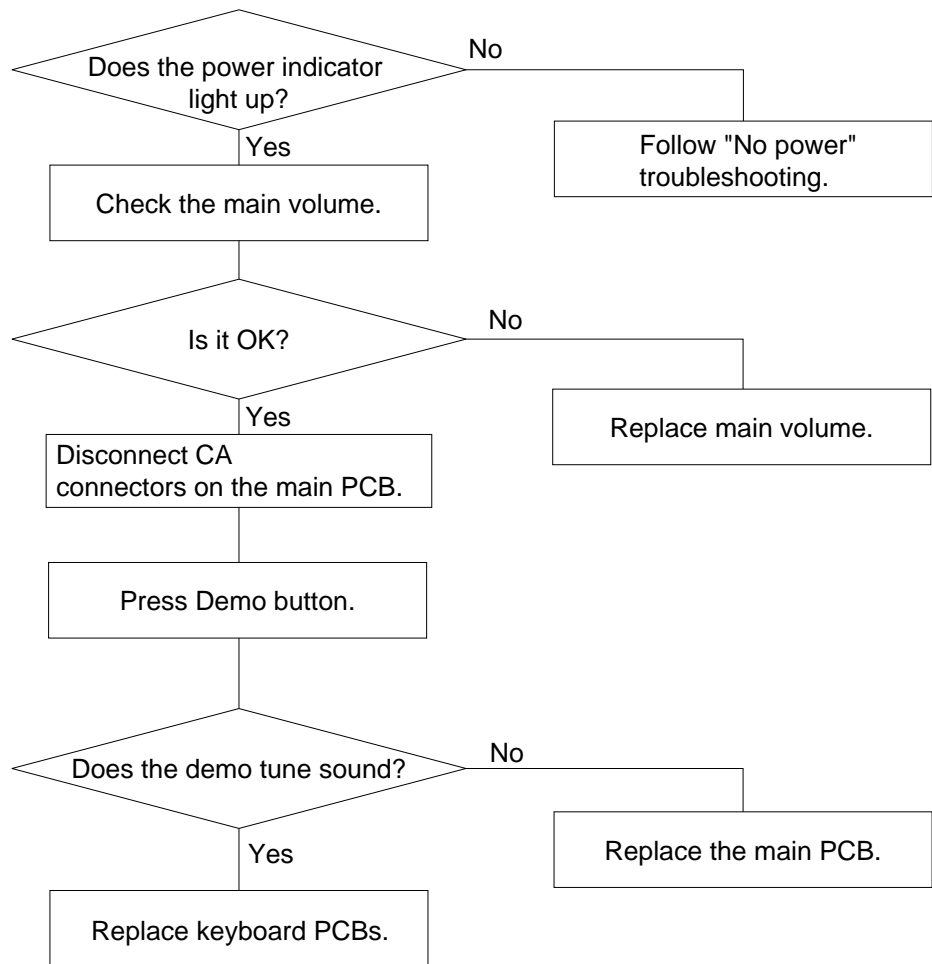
Does the power indicator light up?

No

Follow "No power" troubleshooting.

Yes

Check the main volume.

Is it OK?

No

Replace main volume.

Yes

Disconnect CA connectors on the main PCB.

Press Demo button.

Does the demo tune sound?

No

Replace the main PCB.

Yes

Replace keyboard PCBs.